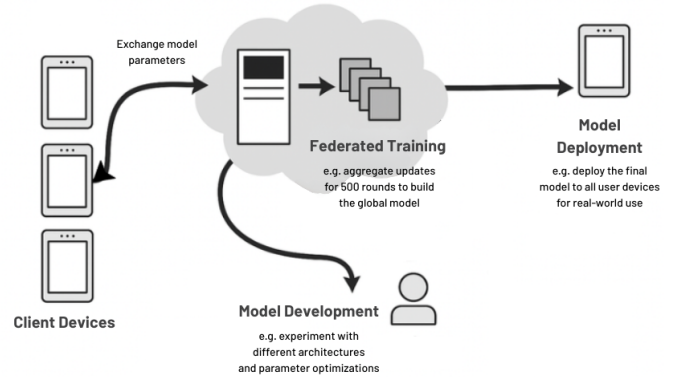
Exchange model parameters

Federated Training

e.g. aggregate updates for 500 rounds to build the global model

Model Deployment

e.g. deploy the final model to all user devices for real-world use

Client Devices

Model Development

e.g. experiment with different architectures and parameter optimizations